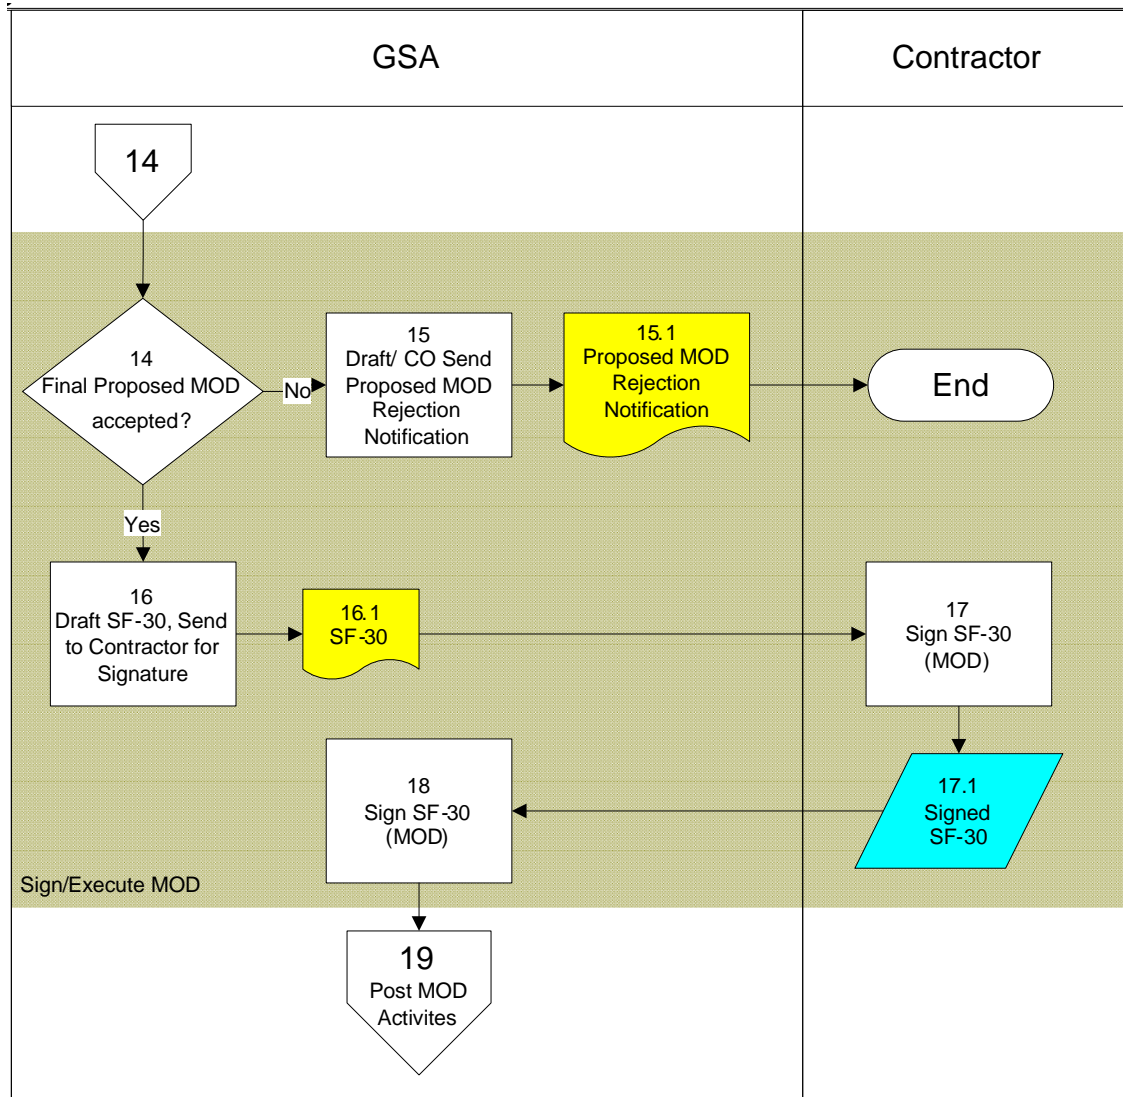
GSA

Contractor

14

14
Final Proposed MOD accepted?

No

15
Draft/ CO Send Proposed MOD Rejection Notification

15.1
Proposed MOD Rejection Notification

End

Yes

16
Draft SF-30, Send to Contractor for Signature

16.1
SF-30

17
Sign SF-30 (MOD)

18
Sign SF-30 (MOD)

17.1
Signed SF-30

Sign/Execute MOD

19
Post MOD Activites